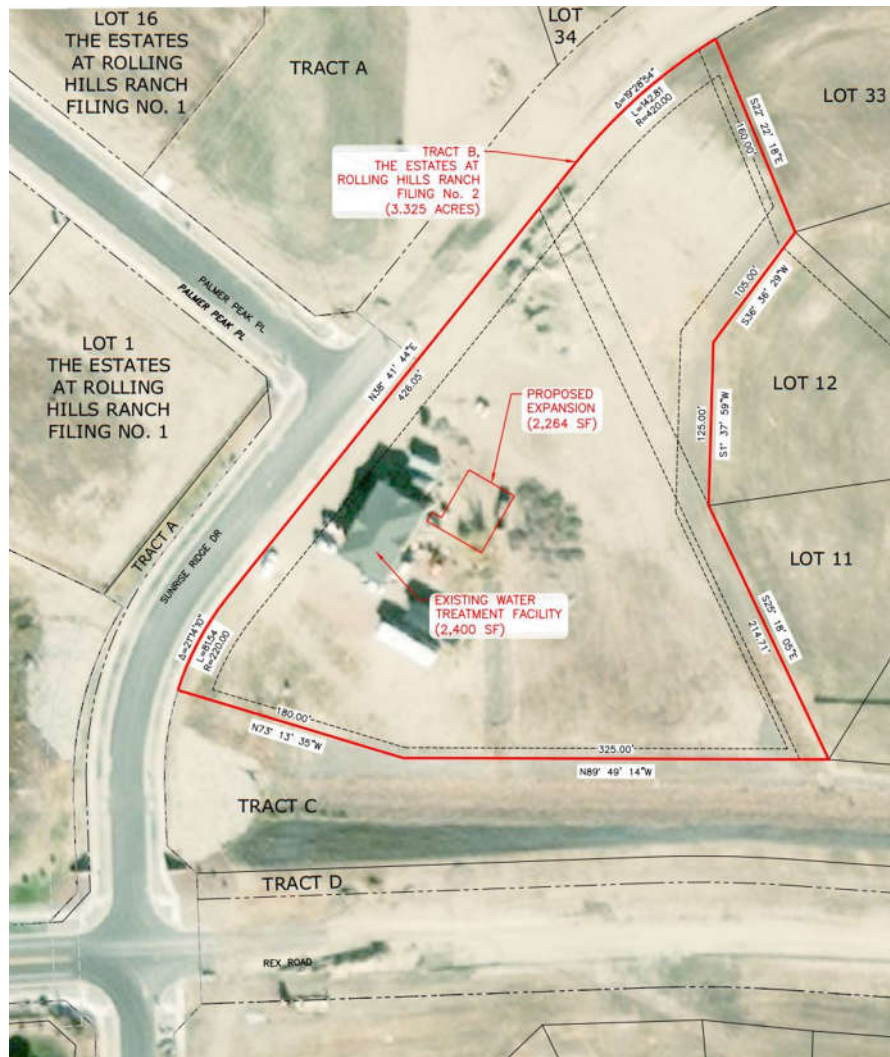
LOT 16
THE ESTATES
AT ROLLING
HILLS RANCH
FILING NO. 1

TRACT A

LOT
34

LOT 33

Δ=19°28'54"
L=142.81
R=420.00

S22° 22' 18"E

160.00'

TRACT B,
THE ESTATES AT
ROLLING HILLS RANCH
FILING No. 2
(3.325 ACRES)

PALMER PEAK PL
PALMER PEAK PL

105.00'
S36° 36' 29"W

LOT 1
THE ESTATES
AT ROLLING
HILLS RANCH
FILING NO. 1

N38° 41' 44"E
426.05'

PROPOSED
EXPANSION
(2,264 SF)

LOT 12

125.00'
S1° 37' 59"W

TRACT A

SUNRISE RIDGE DR

LOT 11

EXISTING WATER
TREATMENT FACILITY
(2,400 SF)

Δ=21°14'10"
L=81.54
R=220.00

S25° 18' 05"E
214.71'

180.00'
N73° 13' 35"W

325.00'
N89° 49' 14"W

TRACT C

TRACT D

REX ROAD